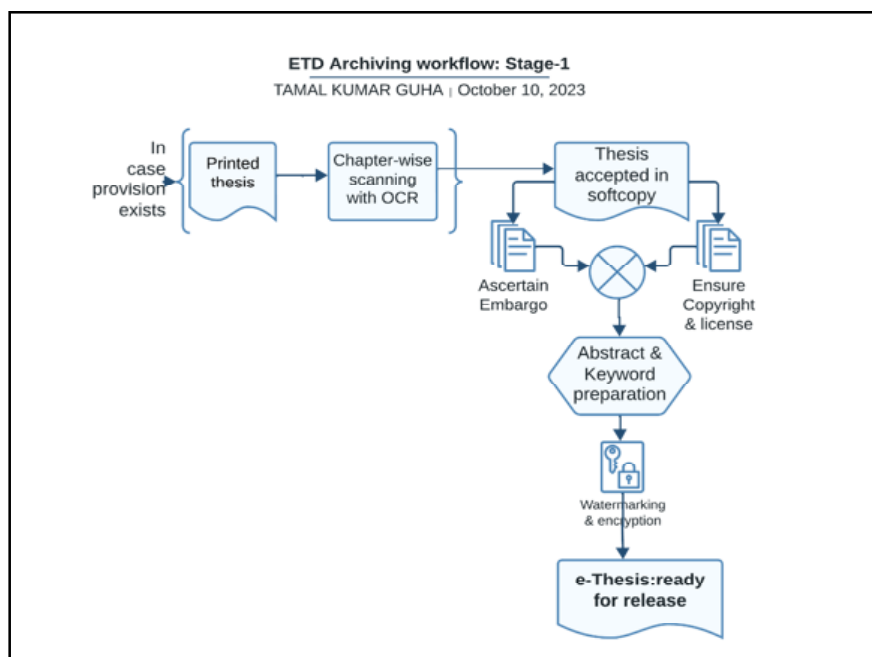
ETD Archiving workflow: Stage-1

TAMAL KUMAR GUHA | October 10, 2023

In case provision exists

Printed thesis

Chapter-wise scanning with OCR

Thesis accepted in softcopy

Ascertain Embargo

Ensure Copyright & license

Abstract & Keyword preparation

Watermarking & encryption

e-Thesis:ready for release